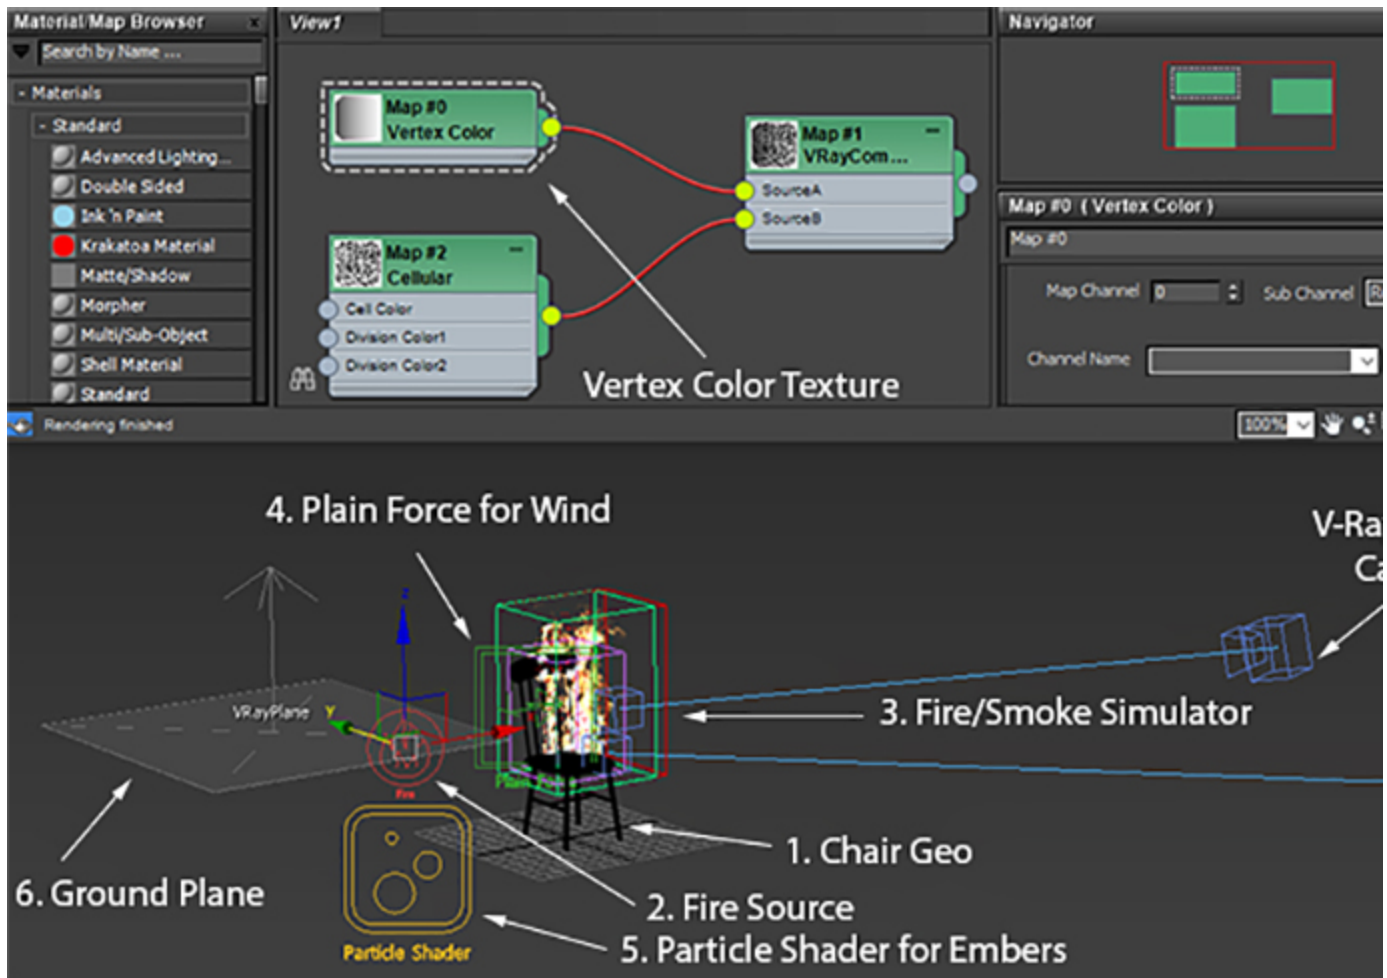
Material/Map Browser
Search by Name ...
- Materials
- Standard
Advanced Lighting...
Double Sided
Ink 'n Paint
Krakatoa Material
Matte/Shadow
Morpher
Multi/Sub-Object
Shell Material
Standard

View1

Map #0
Vertex Color

Map #1
VRayCom...
SourceA
SourceB

Map #2
Cellular
Cell Color
Division Color1
Division Color2

Vertex Color Texture

Navigator

Map #0 ( Vertex Color )
Map #0
Map Channel 0
Sub Channel R
Channel Name

Rendering finished
100%

4. Plain Force for Wind
V-Ra
Ca
VRayPlane
Y
Z
Fire
3. Fire/Smoke Simulator
1. Chair Geo
6. Ground Plane
2. Fire Source
Particle Shader
5. Particle Shader for Embers